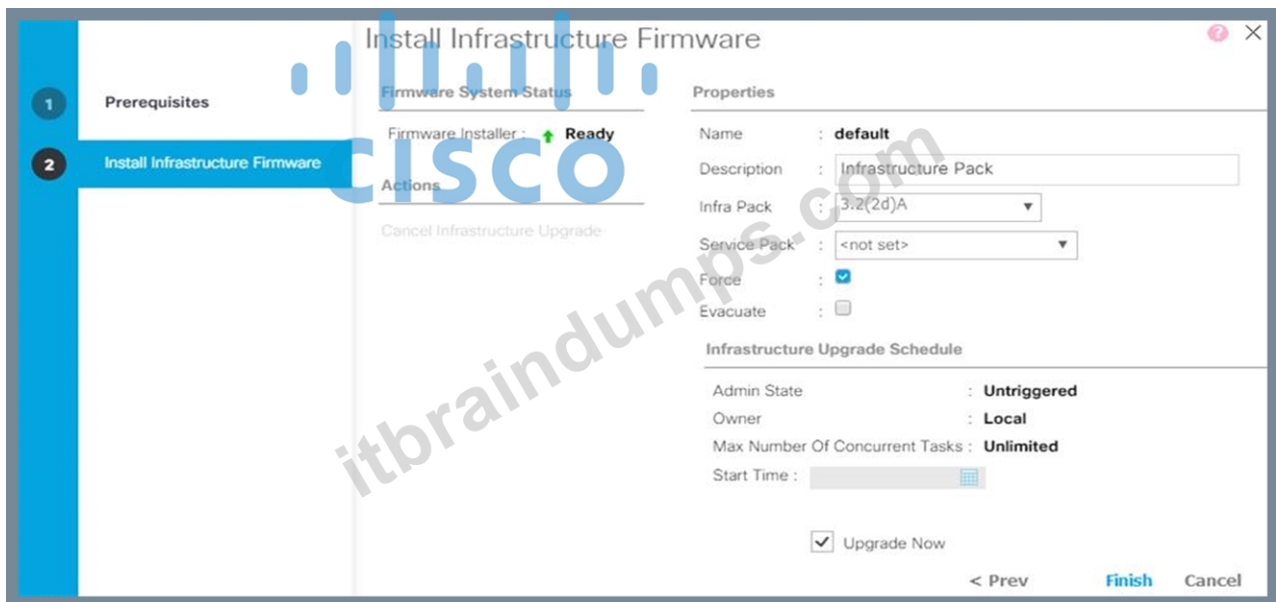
Install Infrastructure Firmware

1 Prerequisites
2 Install Infrastructure Firmware

Firmware System Status
Firmware Installer : Ready

Actions
Cancel Infrastructure Upgrade

Properties
Name : default
Description : Infrastructure Pack
Infra Pack : 3.2(2d)A
Service Pack : <not set>
Force :
Evacuate :

Infrastructure Upgrade Schedule
Admin State : Untriggered
Owner : Local
Max Number Of Concurrent Tasks : Unlimited
Start Time :

Upgrade Now

< Prev Finish Cancel

cisco
itbraindumps.com